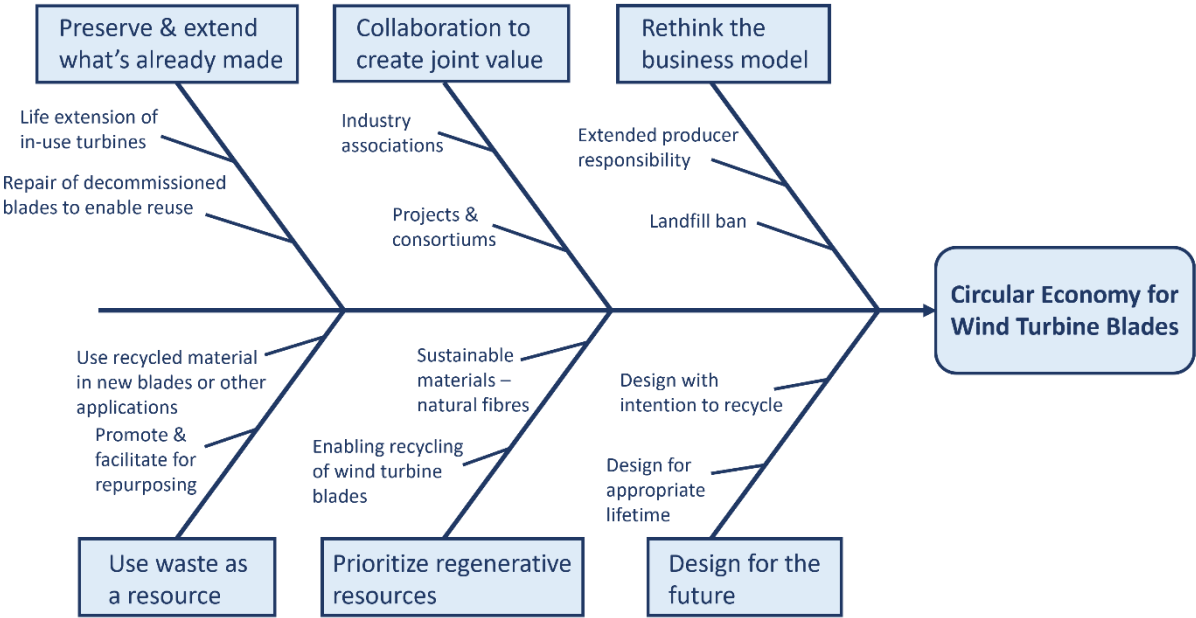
Preserve & extend what's already made

Collaboration to create joint value

Rethink the business model

Life extension of in-use turbines

Repair of decommissioned blades to enable reuse

Industry associations

Projects & consortiums

Extended producer responsibility

Landfill ban

Circular Economy for Wind Turbine Blades

Use recycled material in new blades or other applications

Promote & facilitate for repurposing

Sustainable materials – natural fibres

Enabling recycling of wind turbine blades

Design with intention to recycle

Design for appropriate lifetime

Use waste as a resource

Prioritize regenerative resources

Design for the future